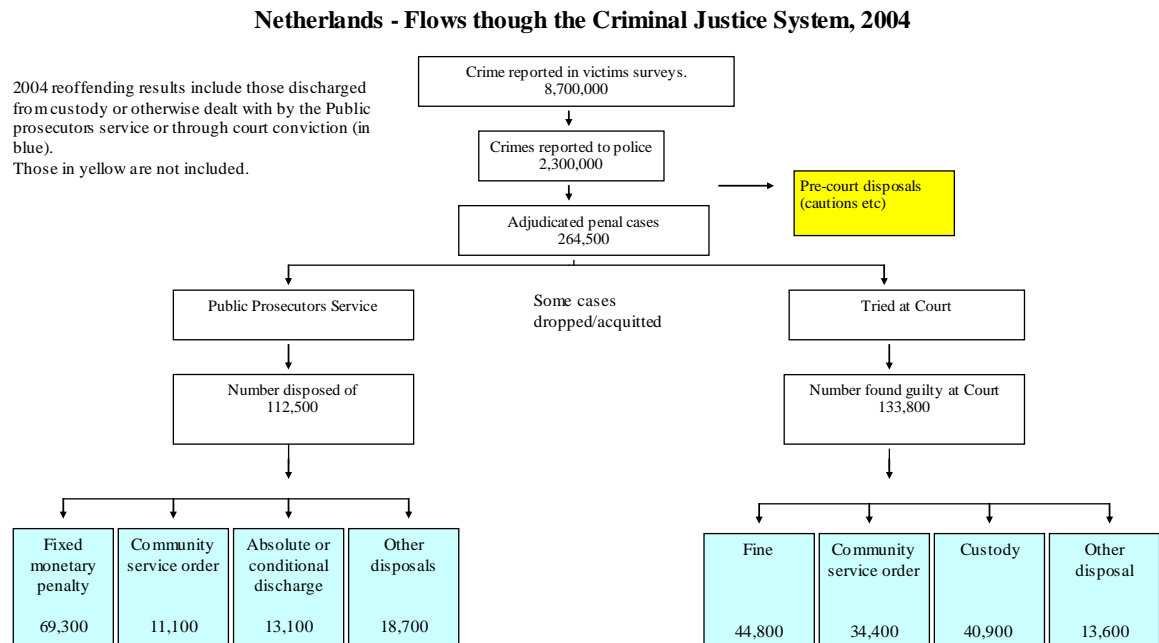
Netherlands - Flows though the Criminal Justice System, 2004

2004 reoffending results include those discharged from custody or otherwise dealt with by the Public prosecutors service or through court conviction (in blue).
Those in yellow are not included.

Crime reported in victims surveys.
8,700,000

Crimes reported to police
2,300,000

Pre-court disposals (cautions etc)

Adjudicated penal cases
264,500

Public Prosecutors Service

Some cases dropped/acquitted

Tried at Court

Number disposed of
112,500

Number found guilty at Court
133,800

Fixed monetary penalty
69,300

Community service order
11,100

Absolute or conditional discharge
13,100

Other disposals
18,700

Fine
44,800

Community service order
34,400

Custody
40,900

Other disposal
13,600